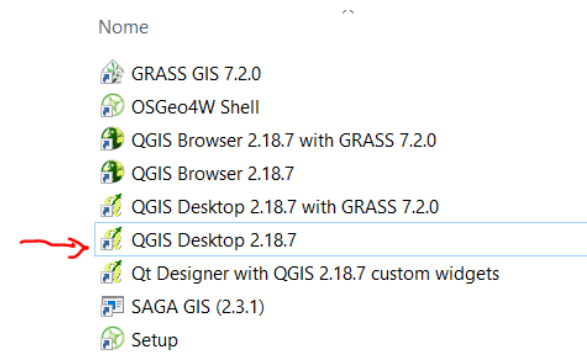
Nome

GRASS GIS 7.2.0
OSGeo4W Shell
QGIS Browser 2.18.7 with GRASS 7.2.0
QGIS Browser 2.18.7
QGIS Desktop 2.18.7 with GRASS 7.2.0
QGIS Desktop 2.18.7
Qt Designer with QGIS 2.18.7 custom widgets
SAGA GIS (2.3.1)
Setup